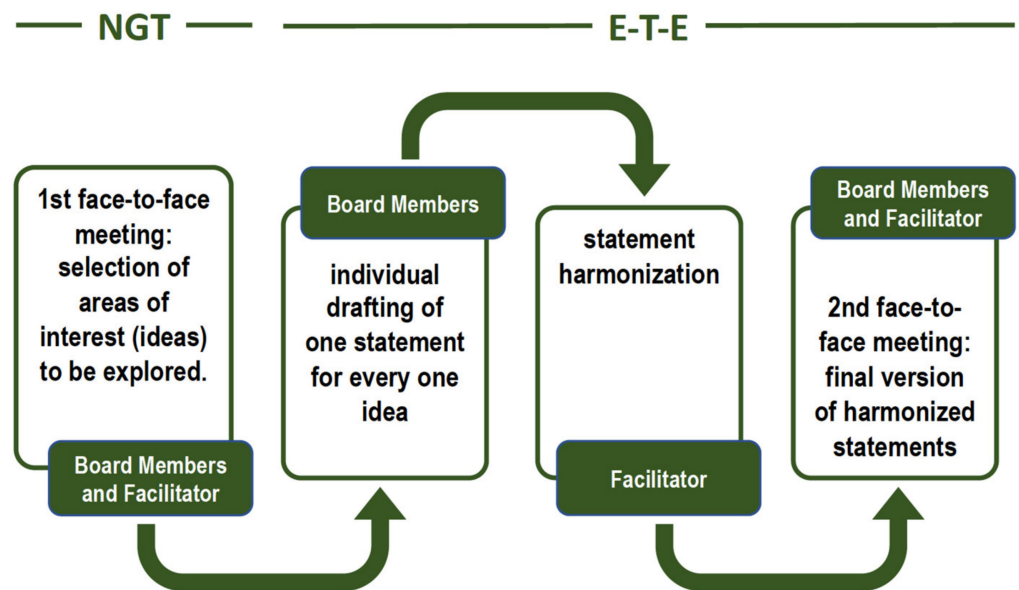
NGT

E-T-E

1st face-to-face meeting: selection of areas of interest (ideas) to be explored.

Board Members and Facilitator

Board Members

individual drafting of one statement for every one idea

statement harmonization

Facilitator

Board Members and Facilitator

2nd face-to-face meeting: final version of harmonized statements